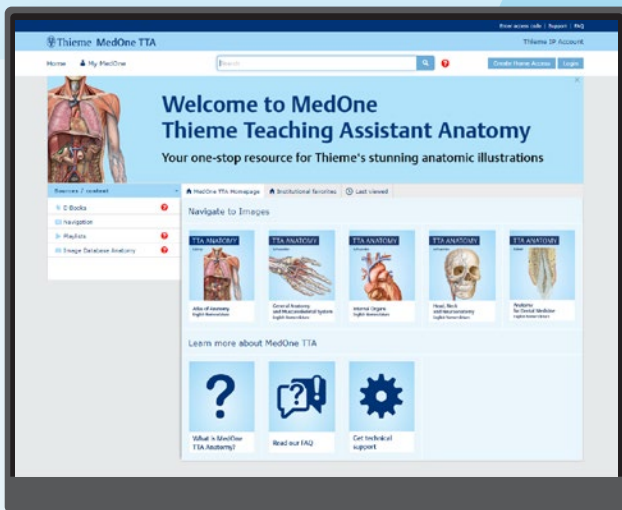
Enter access code | Support | FAQ

Thieme MedOne TTA

Thieme IP Account

Home My MedOne

Search

Create Home Access Login

Welcome to MedOne
Thieme Teaching Assistant Anatomy

Your one-stop resource for Thieme's stunning anatomic illustrations

Resources / content

E-Books

Navigation

Playlists

Image Database Anatomy

MedOne TTA Homepage Institutional favorites Last viewed

Navigate to Images

TTA ANATOMY
Atlas of Anatomy
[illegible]

TTA ANATOMY
General Anatomy and Musculoskeletal System
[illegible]

TTA ANATOMY
Internal Organs
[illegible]

TTA ANATOMY
Head, Neck and Neuroanatomy
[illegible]

TTA ANATOMY
Anatomy for Dental Medicine
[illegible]

Learn more about MedOne TTA

What is MedOne TTA Anatomy?

Read our FAQ

Get technical support